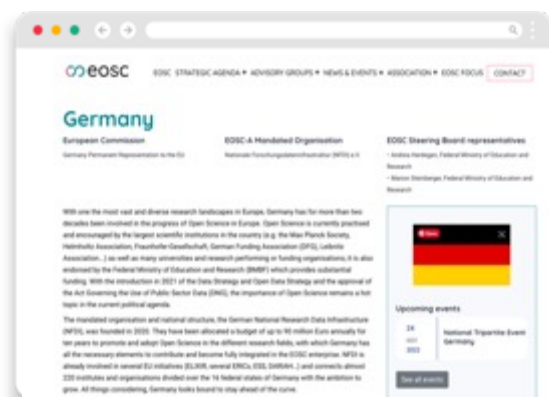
eosc

EOSC STRATEGIC AGENDA ▾ ADVISORY GROUPS ▾ NEWS & EVENTS ▾ ASSOCIATION ▾ EOSC FOCUS CONTACT

Germany

European Commission

Germany Permanent Representation to the EU

EOSC-A Mandated Organisation

Nationale Forschungsdateninfrastruktur (NFDI) e.V.

EOSC Steering Board representatives

- Andrea Hardegen, Federal Ministry of Education and Research
- Marion Steinberger, Federal Ministry of Education and Research

With one the most vast and diverse research landscapes in Europe, Germany has for more than two decades been involved in the progress of Open Science in Europe. Open Science is currently practised and encouraged by the largest scientific institutions in the country (e.g. the Max Planck Society, Helmholtz Association, Fraunhofer-Gesellschaft, German Funding Association (DFG), Leibniz Association...) as well as many universities and research performing or funding organisations; it is also endorsed by the Federal Ministry of Education and Research (BMBF) which provides substantial funding. With the introduction in 2021 of the Data Strategy and Open Data Strategy and the approval of the Act Governing the Use of Public Sector Data (DNG), the importance of Open Science remains a hot topic in the current political agenda.

The mandated organisation and national structure, the German National Research Data Infrastructure (NFDI), was founded in 2020. They have been allocated a budget of up to 90 million Euro annually for ten years to promote and adopt Open Science in the different research fields, with which Germany has all the necessary elements to contribute and become fully integrated in the EOSC enterprise. NFDI is already involved in several EU initiatives (EL3IR, several ERICs, EGI, DARIAH...) and connects almost 220 institutes and organisations divided over the 16 federal states of Germany with the ambition to grow. All things considering, Germany looks bound to stay ahead of the curve.

Upcoming events

24 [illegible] 2022

National Tripartite Event Germany

See all events